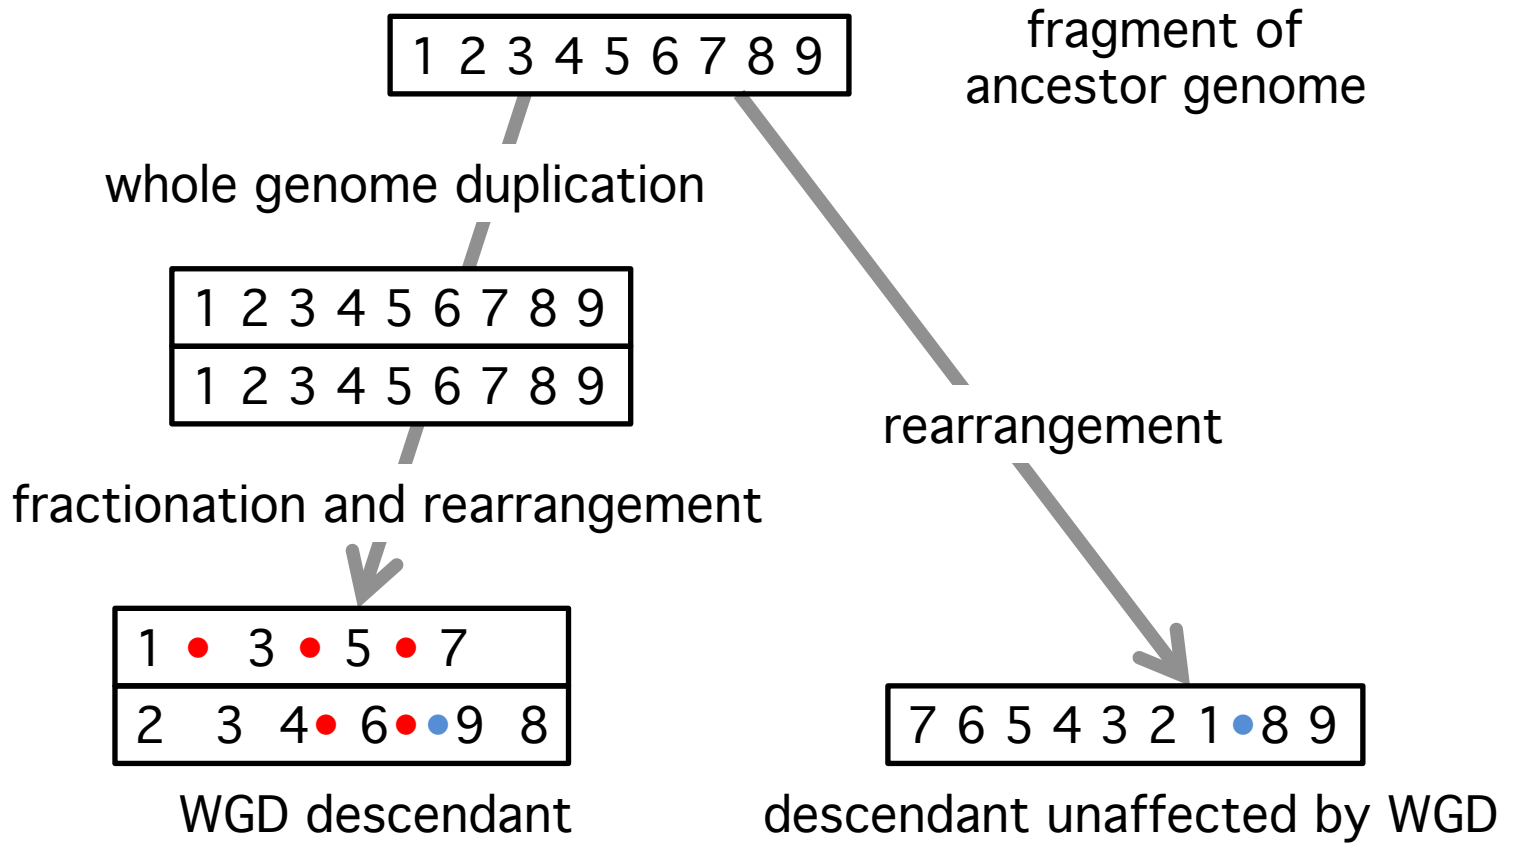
1 2 3 4 5 6 7 8 9

fragment of ancestor genome

whole genome duplication

1 2 3 4 5 6 7 8 9
1 2 3 4 5 6 7 8 9

rearrangement

fractionation and rearrangement

1 • 3 • 5 • 7
2 3 4 • 6 • • 9 8

WGD descendant

7 6 5 4 3 2 1 • 8 9

descendant unaffected by WGD